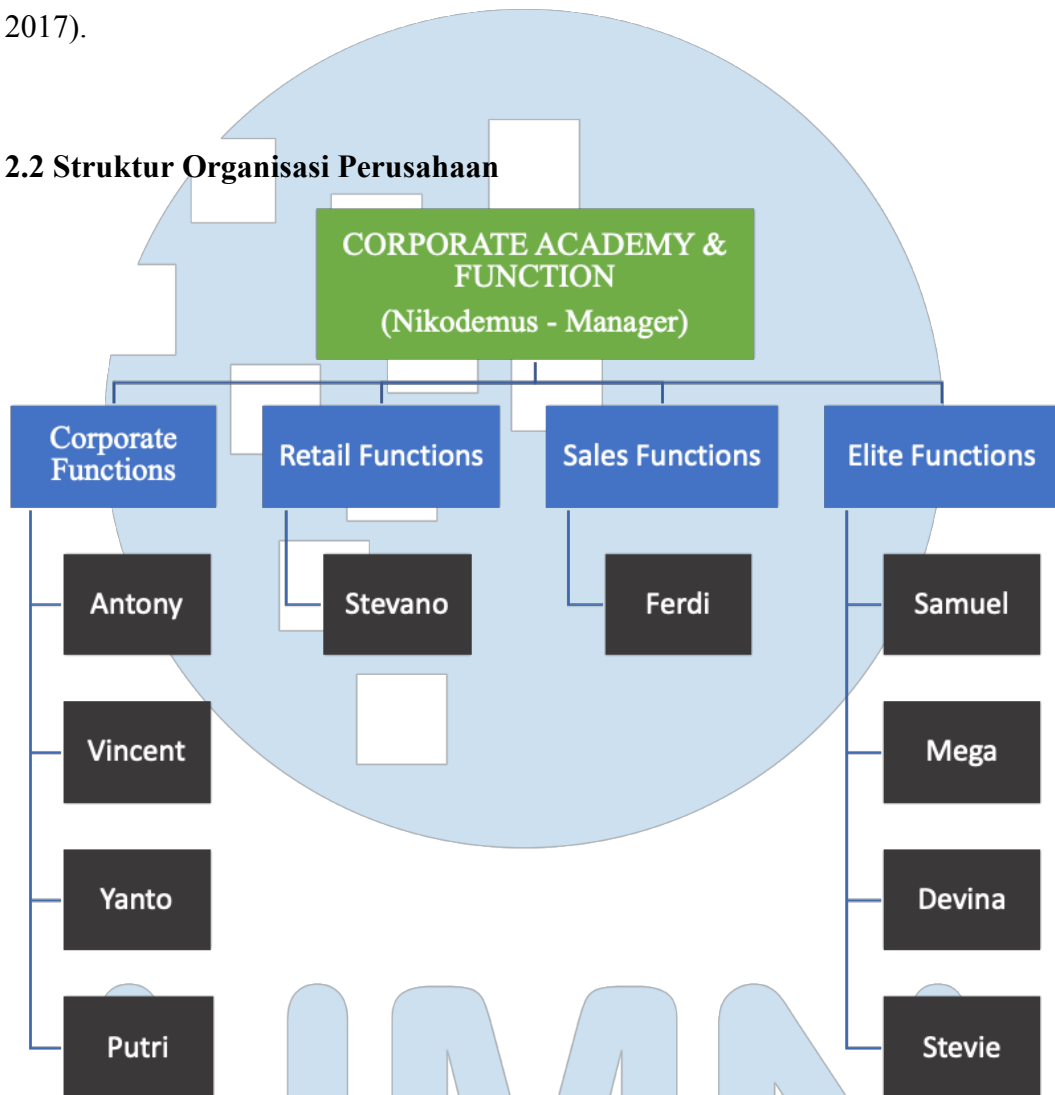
2017).

2.2 Struktur Organisasi Perusahaan

CORPORATE ACADEMY & FUNCTION
(Nikodemus - Manager)

Corporate Functions

Retail Functions

Sales Functions

Elite Functions

Antony

Vincent

Yanto

Putri

Stevano

Ferdi

Samuel

Mega

Devina

Stevie